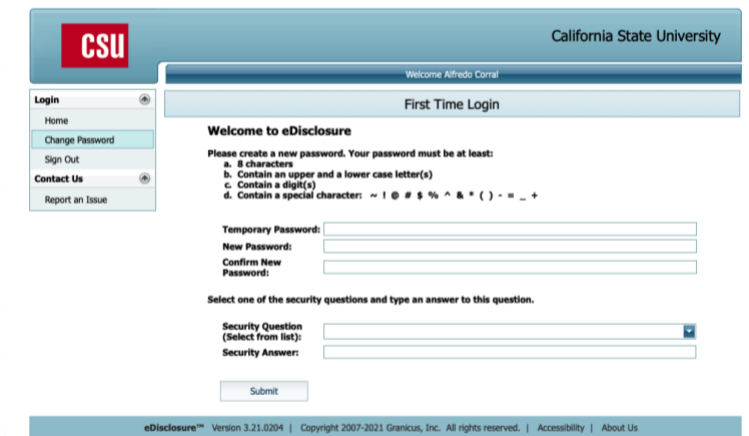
CSU

California State University

Welcome Alfredo Corral

Login

Home

Change Password

Sign Out

Contact Us

Report an Issue

First Time Login

Welcome to eDisclosure

Please create a new password. Your password must be at least:
a. 8 characters
b. Contain an upper and a lower case letter(s)
c. Contain a digit(s)
d. Contain a special character: ~ ! @ # $ % ^ & * ( ) - = _ +

Temporary Password:

New Password:

Confirm New Password:

Select one of the security questions and type an answer to this question.

Security Question (Select from list):

Security Answer:

Submit

eDisclosure™ Version 3.21.0204 | Copyright 2007-2021 Granicus, Inc. All rights reserved. | Accessibility | About Us